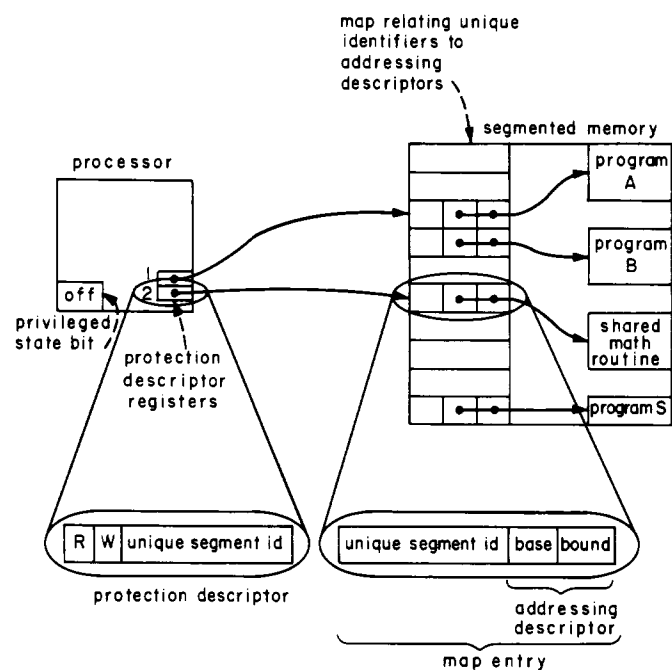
map relating unique identifiers to addressing descriptors

segmented memory

processor

program A

program B

1

2

off

privileged state bit

protection descriptor registers

shared math routine

program S

R W unique segment id

protection descriptor

unique segment id base bound

addressing descriptor

map entry